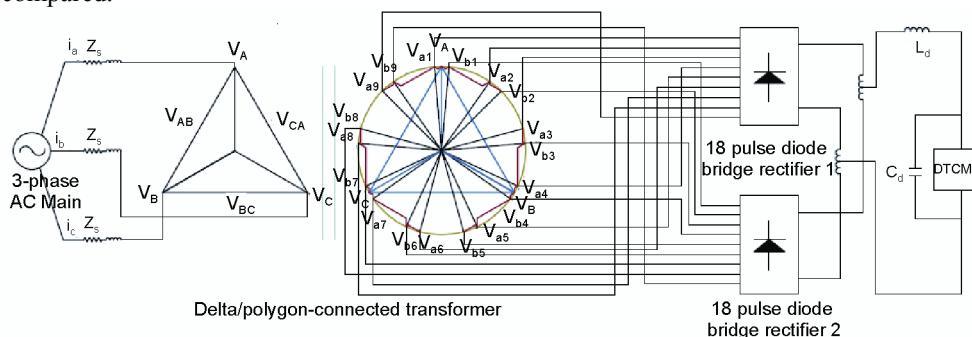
compared.

$i_a$ $Z_s$
$i_b$ $Z_s$
$i_c$ $Z_s$
3-phase AC Main

$V_A$
$V_{AB}$
$V_{CA}$
$V_B$
$V_{BC}$
$V_C$

$V_A$ $V_{a1}$ $V_{b1}$ $V_{b9}$ $V_{a9}$ $V_{a2}$ $V_{b2}$ $V_{b8}$ $V_{a8}$ $V_{a3}$ $V_{b3}$ $V_{b7}$ $V_C$ $V_{a4}$ $V_B$ $V_{b4}$ $V_{a7}$ $V_{a5}$ $V_{b6}$ $V_{a6}$ $V_{b5}$

Delta/polygon-connected transformer

18 pulse diode bridge rectifier 1

18 pulse diode bridge rectifier 2

$L_d$
$C_d$
DTCM